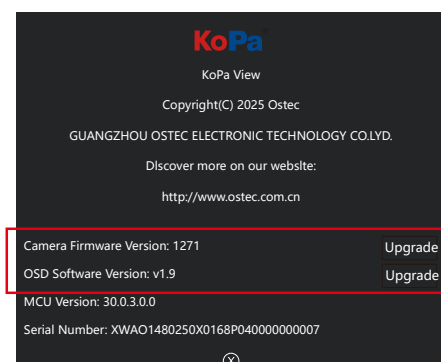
KoPa

KoPa View

Copyright(C) 2025 Ostec

GUANGZHOU OSTEC ELECTRONIC TECHNOLOGY CO.LYD.

DIscover more on our webslte:

http://www.ostec.com.cn

Camera Firmware Version: 1271
Upgrade

OSD Software Version: v1.9
Upgrade

MCU Version: 30.0.3.0.0

Serial Number: XWAO1480250X0168P040000000007

ⓧ